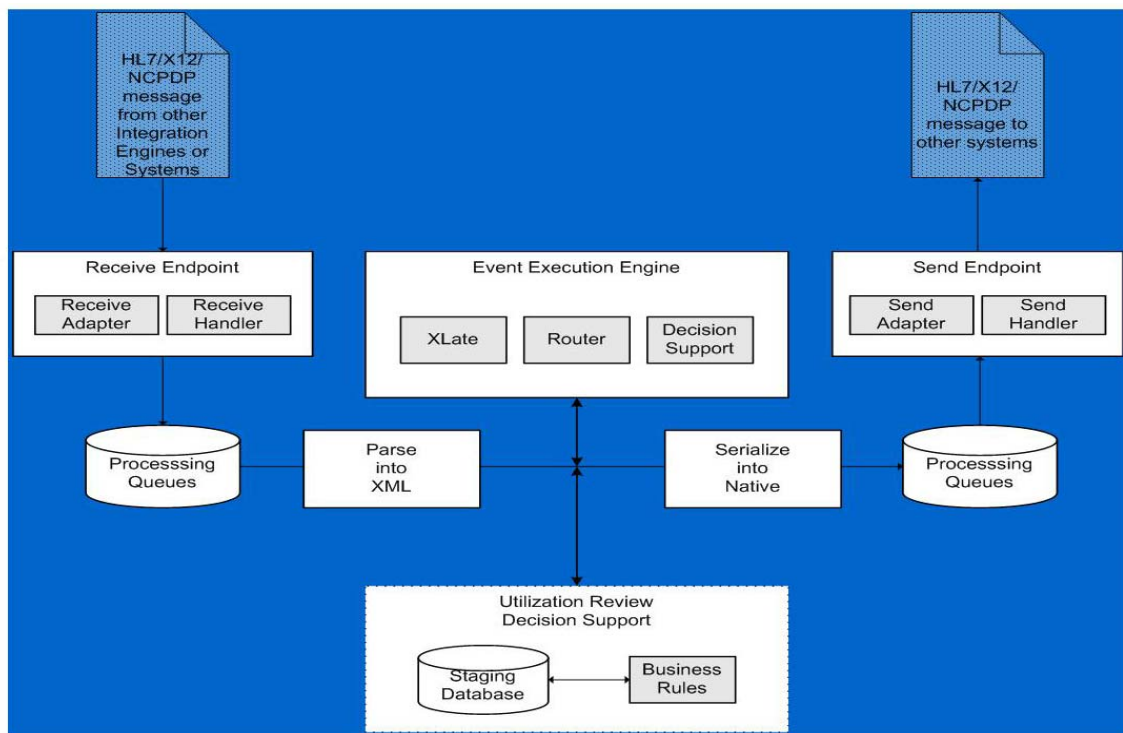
HL7/X12/ NCPDP message from other Integration Engines or Systems

HL7/X12/ NCPDP message to other systems

Receive Endpoint

Receive Adapter

Receive Handler

Event Execution Engine

XLate

Router

Decision Support

Send Endpoint

Send Adapter

Send Handler

Processsing Queues

Parse into XML

Serialize into Native

Processsing Queues

Utilization Review Decision Support

Staging Database

Business Rules